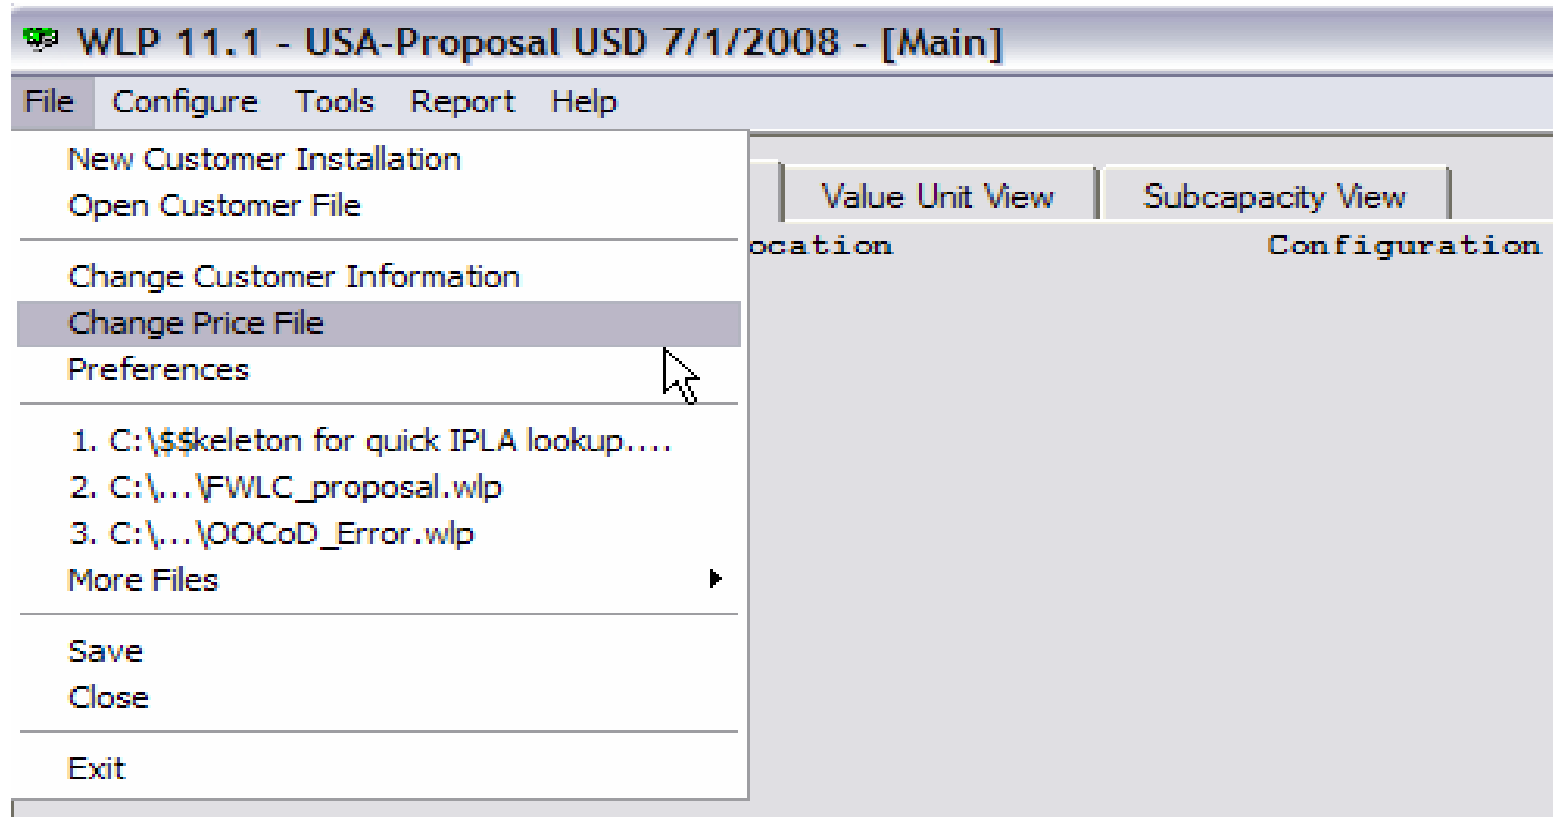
WLP 11.1 - USA-Proposal USD 7/1/2008 - [Main]

File Configure Tools Report Help

New Customer Installation
Open Customer File

Change Customer Information
Change Price File
Preferences

1. C:\$$keleton for quick IPLA lookup....
2. C:\...\FWLC_proposal.wlp
3. C:\...\OOCoD_Error.wlp
More Files

Save
Close

Exit

Value Unit View Subcapacity View

ocation Configuration